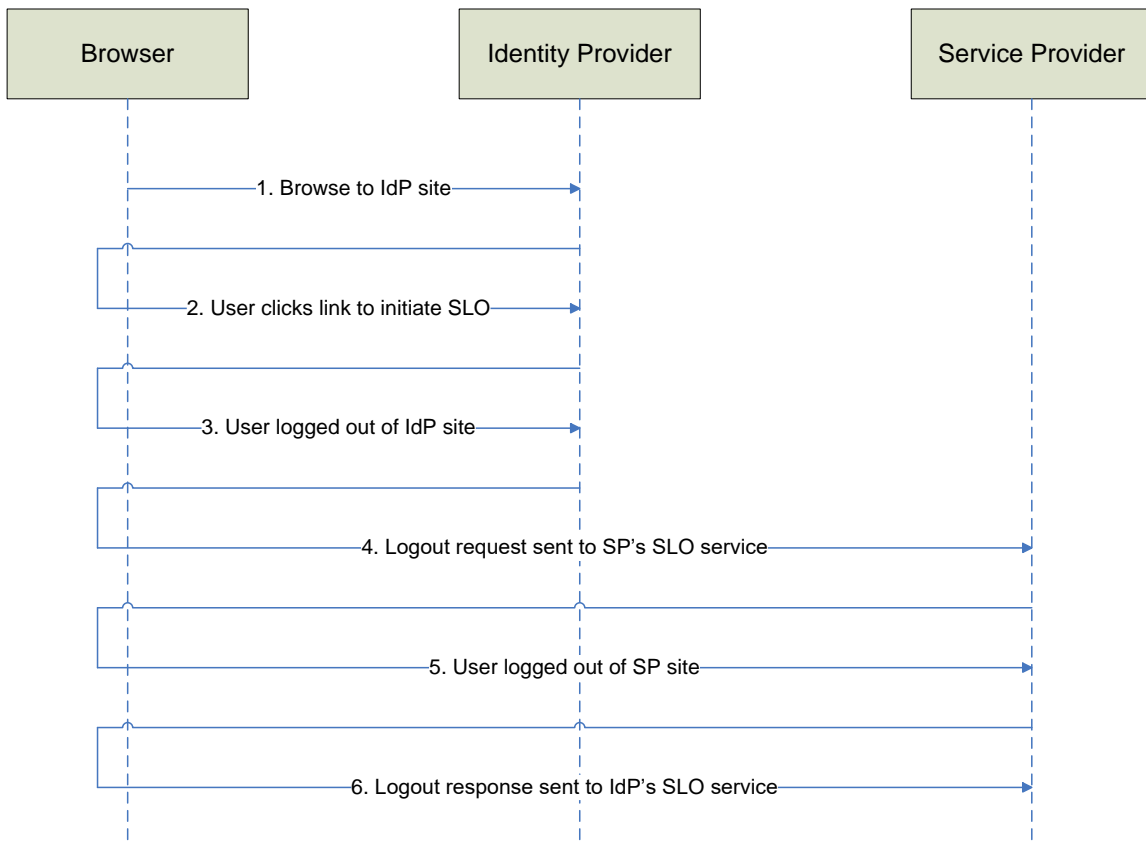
Browser

Identity Provider

Service Provider

1. Browse to IdP site

2. User clicks link to initiate SLO

3. User logged out of IdP site

4. Logout request sent to SP's SLO service

5. User logged out of SP site

6. Logout response sent to IdP's SLO service